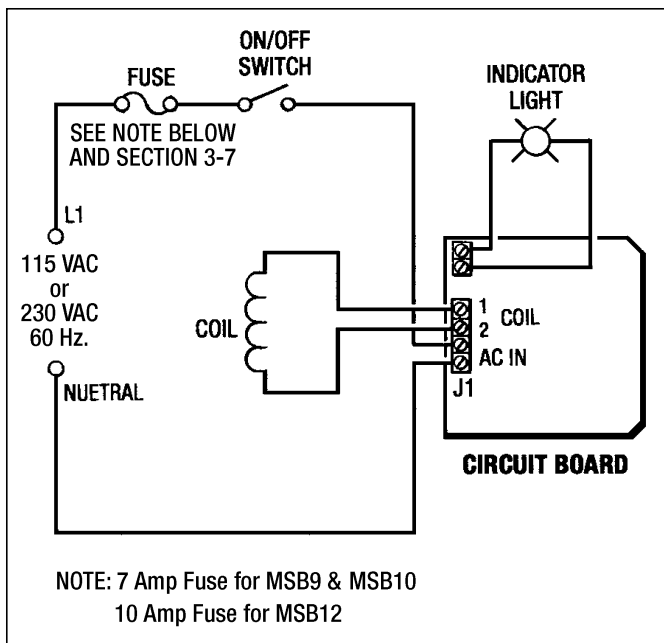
ON/OFF SWITCH

FUSE

SEE NOTE BELOW AND SECTION 3-7

INDICATOR LIGHT

L1

115 VAC or 230 VAC 60 Hz.

NUETRAL

COIL

1 2 COIL

AC IN

J1

CIRCUIT BOARD

NOTE: 7 Amp Fuse for MSB9 & MSB10
10 Amp Fuse for MSB12